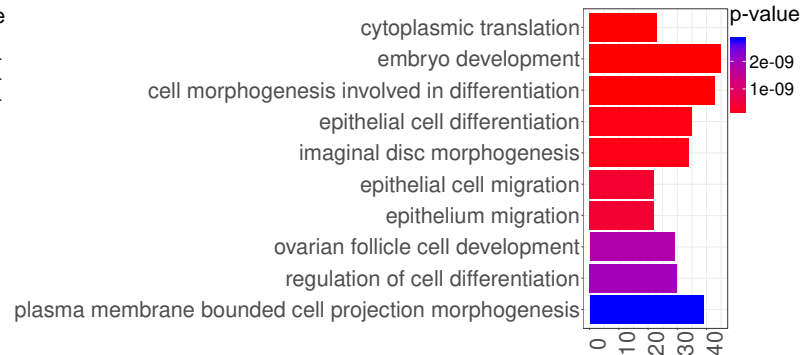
e

cytoplasmic translation
embryo development
cell morphogenesis involved in differentiation
epithelial cell differentiation
imaginal disc morphogenesis
epithelial cell migration
epithelium migration
ovarian follicle cell development
regulation of cell differentiation
plasma membrane bounded cell projection morphogenesis

0
10
20
30
40

p-value
2e-09
1e-09